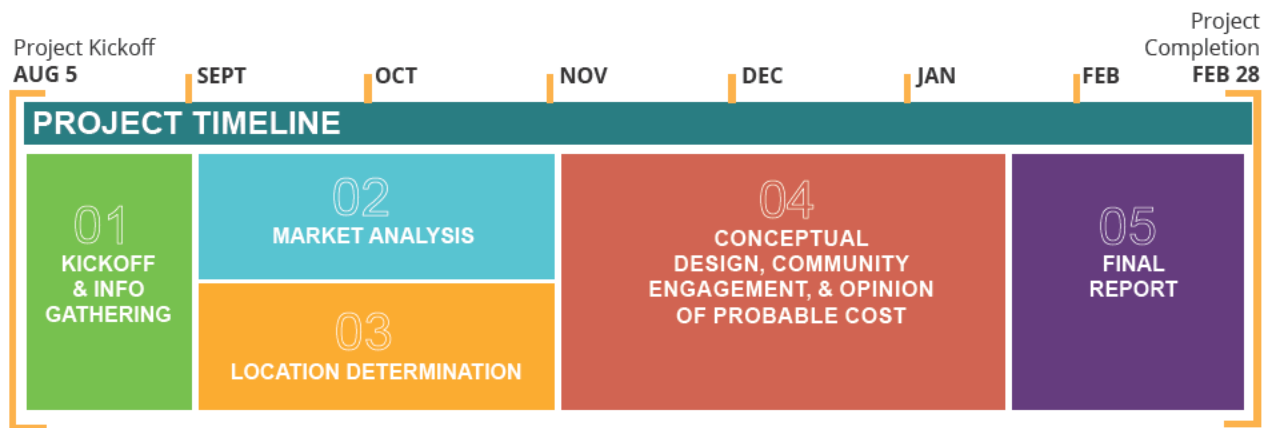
Project Kickoff
AUG 5

SEPT

OCT

NOV

DEC

JAN

FEB

Project Completion
FEB 28

PROJECT TIMELINE

01
KICKOFF & INFO GATHERING

02
MARKET ANALYSIS

03
LOCATION DETERMINATION

04
CONCEPTUAL DESIGN, COMMUNITY ENGAGEMENT, & OPINION OF PROBABLE COST

05
FINAL REPORT